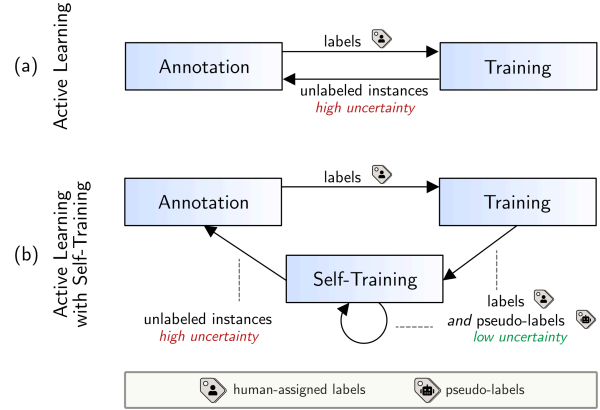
(a) Active Learning

Annotation

labels

Training

unlabeled instances
high uncertainty

(b) Active Learning with Self-Training

Annotation

labels

Training

Self-Training

unlabeled instances
high uncertainty

labels
and pseudo-labels
low uncertainty

human-assigned labels
pseudo-labels